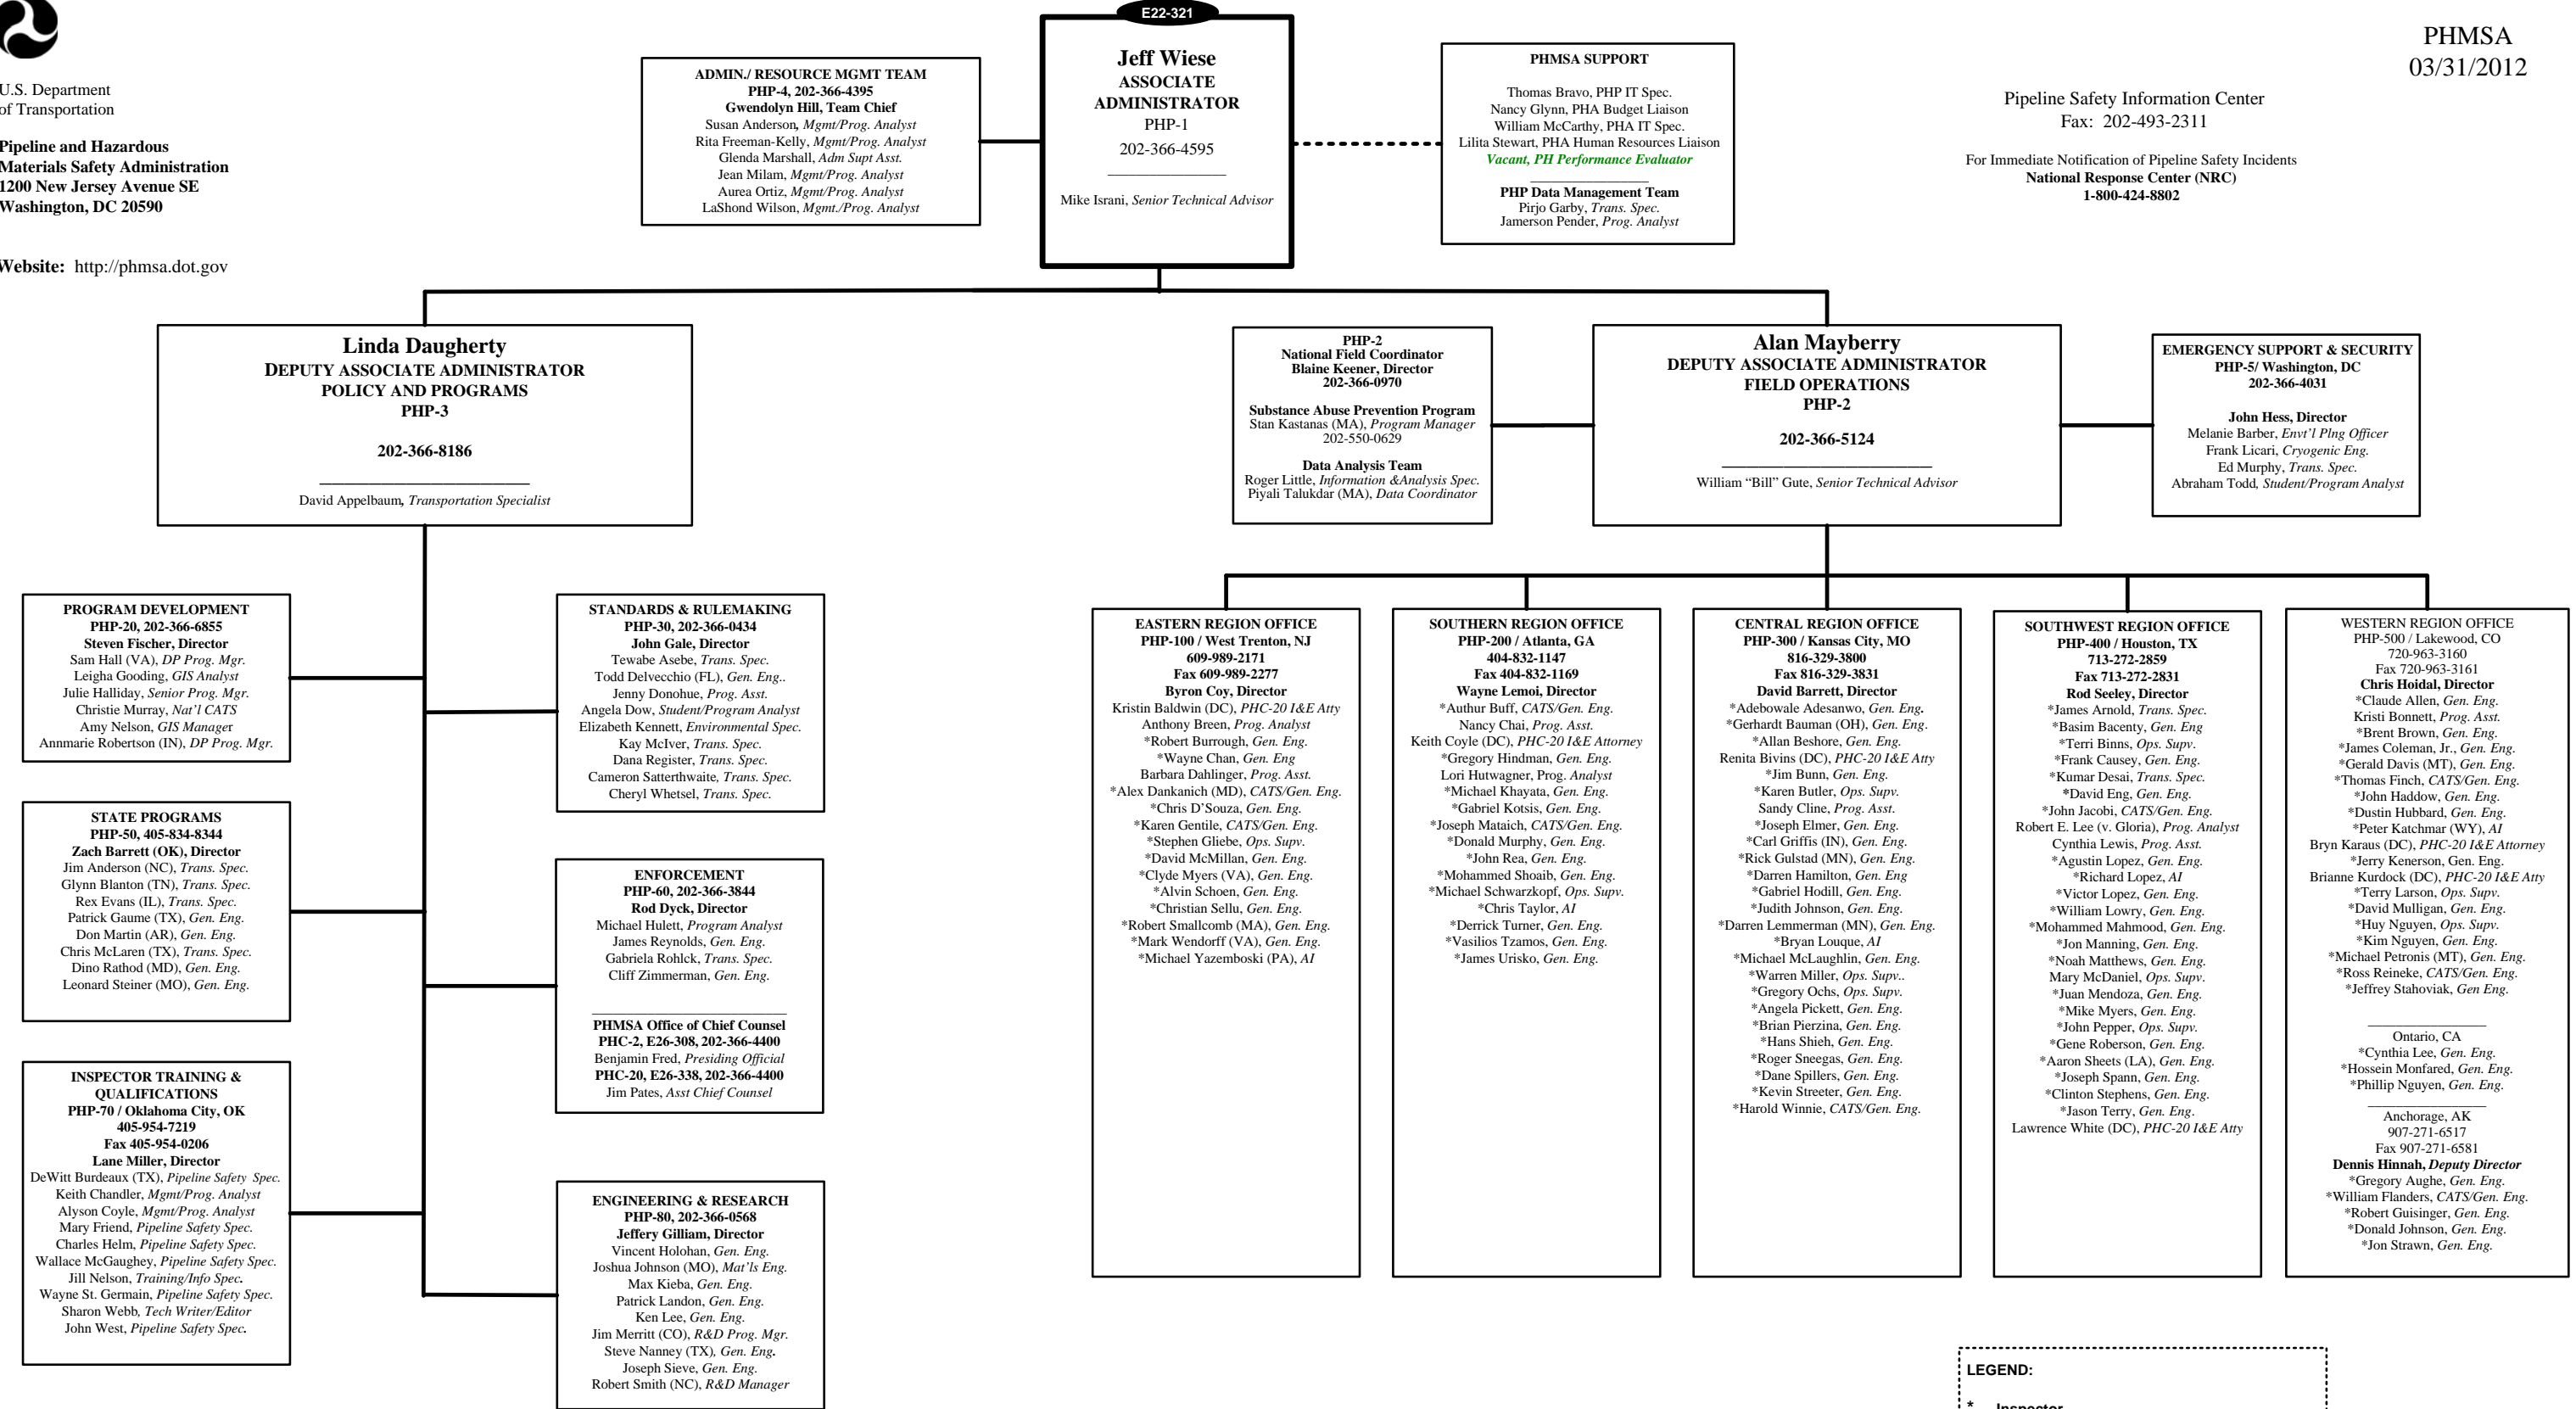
U.S. Department of Transportation

Pipeline and Hazardous Materials Safety Administration
1200 New Jersey Avenue SE
Washington, DC 20590

Website: http://phmsa.dot.gov

E22-321

ADMIN./ RESOURCE MGMT TEAM
PHP-4, 202-366-4395
Gwendolyn Hill, Team Chief
Susan Anderson, Mgmt/Prog. Analyst
Rita Freeman-Kelly, Mgmt/Prog. Analyst
Glenda Marshall, Adm Supt Asst.
Jean Milam, Mgmt/Prog. Analyst
Aurea Ortiz, Mgmt/Prog. Analyst
LaShond Wilson, Mgmt./Prog. Analyst

Jeff Wiese
ASSOCIATE ADMINISTRATOR
PHP-1
202-366-4595
Mike Israni, Senior Technical Advisor

PHMSA SUPPORT
Thomas Bravo, PHP IT Spec.
Nancy Glynn, PHA Budget Liaison
William McCarthy, PHA IT Spec.
Lilita Stewart, PHA Human Resources Liaison
Vacant, PH Performance Evaluator
PHP Data Management Team
Pirjo Garby, Trans. Spec.
Jamerson Pender, Prog. Analyst

PHMSA
03/31/2012

Pipeline Safety Information Center
Fax: 202-493-2311

For Immediate Notification of Pipeline Safety Incidents
National Response Center (NRC)
1-800-424-8802

Linda Daugherty
DEPUTY ASSOCIATE ADMINISTRATOR
POLICY AND PROGRAMS
PHP-3
202-366-8186
David Appelbaum, Transportation Specialist

PHP-2
National Field Coordinator
Blaine Keener, Director
202-366-0970
Substance Abuse Prevention Program
Stan Kastanas (MA), Program Manager
202-550-0629
Data Analysis Team
Roger Little, Information &Analysis Spec.
Piyali Talukdar (MA), Data Coordinator

Alan Mayberry
DEPUTY ASSOCIATE ADMINISTRATOR
FIELD OPERATIONS
PHP-2
202-366-5124
William "Bill" Gute, Senior Technical Advisor

EMERGENCY SUPPORT & SECURITY
PHP-5/ Washington, DC
202-366-4031
John Hess, Director
Melanie Barber, Envt'l Plng Officer
Frank Licari, Cryogenic Eng.
Ed Murphy, Trans. Spec.
Abraham Todd, Student/Program Analyst

PROGRAM DEVELOPMENT
PHP-20, 202-366-6855
Steven Fischer, Director
Sam Hall (VA), DP Prog. Mgr.
Leigha Gooding, GIS Analyst
Julie Halliday, Senior Prog. Mgr.
Christie Murray, Nat'l CATS
Amy Nelson, GIS Manager
Annmarie Robertson (IN), DP Prog. Mgr.

STATE PROGRAMS
PHP-50, 405-834-8344
Zach Barrett (OK), Director
Jim Anderson (NC), Trans. Spec.
Glynn Blanton (TN), Trans. Spec.
Rex Evans (IL), Trans. Spec.
Patrick Gaume (TX), Gen. Eng.
Don Martin (AR), Gen. Eng.
Chris McLaren (TX), Trans. Spec.
Dino Rathod (MD), Gen. Eng.
Leonard Steiner (MO), Gen. Eng.

INSPECTOR TRAINING & QUALIFICATIONS
PHP-70 / Oklahoma City, OK
405-954-7219
Fax 405-954-0206
Lane Miller, Director
DeWitt Burdeaux (TX), Pipeline Safety Spec.
Keith Chandler, Mgmt/Prog. Analyst
Alyson Coyle, Mgmt/Prog. Analyst
Mary Friend, Pipeline Safety Spec.
Charles Helm, Pipeline Safety Spec.
Wallace McGaughey, Pipeline Safety Spec.
Jill Nelson, Training/Info Spec.
Wayne St. Germain, Pipeline Safety Spec.
Sharon Webb, Tech Writer/Editor
John West, Pipeline Safety Spec.

STANDARDS & RULEMAKING
PHP-30, 202-366-0434
John Gale, Director
Tewabe Asebe, Trans. Spec.
Todd Delvecchio (FL), Gen. Eng..
Jenny Donohue, Prog. Asst.
Angela Dow, Student/Program Analyst
Elizabeth Kennett, Environmental Spec.
Kay McIver, Trans. Spec.
Dana Register, Trans. Spec.
Cameron Satterthwaite, Trans. Spec.
Cheryl Whetsel, Trans. Spec.

ENFORCEMENT
PHP-60, 202-366-3844
Rod Dyck, Director
Michael Hulett, Program Analyst
James Reynolds, Gen. Eng.
Gabriela Rohlck, Trans. Spec.
Cliff Zimmerman, Gen. Eng.
PHMSA Office of Chief Counsel
PHC-2, E26-308, 202-366-4400
Benjamin Fred, Presiding Official
PHC-20, E26-338, 202-366-4400
Jim Pates, Asst Chief Counsel

ENGINEERING & RESEARCH
PHP-80, 202-366-0568
Jeffery Gilliam, Director
Vincent Holohan, Gen. Eng.
Joshua Johnson (MO), Mat'ls Eng.
Max Kieba, Gen. Eng.
Patrick Landon, Gen. Eng.
Ken Lee, Gen. Eng.
Jim Merritt (CO), R&D Prog. Mgr.
Steve Nanney (TX), Gen. Eng.
Joseph Sieve, Gen. Eng.
Robert Smith (NC), R&D Manager

EASTERN REGION OFFICE
PHP-100 / West Trenton, NJ
609-989-2171
Fax 609-989-2277
Byron Coy, Director
Kristin Baldwin (DC), PHC-20 I&E Atty
Anthony Breen, Prog. Analyst
*Robert Burrough, Gen. Eng.
*Wayne Chan, Gen. Eng
Barbara Dahlinger, Prog. Asst.
*Alex Dankanich (MD), CATS/Gen. Eng.
*Chris D'Souza, Gen. Eng.
*Karen Gentile, CATS/Gen. Eng.
*Stephen Gliebe, Ops. Supv.
*David McMillan, Gen. Eng.
*Clyde Myers (VA), Gen. Eng.
*Alvin Schoen, Gen. Eng.
*Christian Sellu, Gen. Eng.
*Robert Smallcomb (MA), Gen. Eng.
*Mark Wendorff (VA), Gen. Eng.
*Michael Yazemboski (PA), AI

SOUTHERN REGION OFFICE
PHP-200 / Atlanta, GA
404-832-1147
Fax 404-832-1169
Wayne Lemoi, Director
*Authur Buff, CATS/Gen. Eng.
Nancy Chai, Prog. Asst.
Keith Coyle (DC), PHC-20 I&E Attorney
*Gregory Hindman, Gen. Eng.
Lori Hutwagner, Prog. Analyst
*Michael Khayata, Gen. Eng.
*Gabriel Kotsis, Gen. Eng.
*Joseph Mataich, CATS/Gen. Eng.
*Donald Murphy, Gen. Eng.
*John Rea, Gen. Eng.
*Mohammed Shoaib, Gen. Eng.
*Michael Schwarzkopf, Ops. Supv.
*Chris Taylor, AI
*Derrick Turner, Gen. Eng.
*Vasilios Tzamos, Gen. Eng.
*James Urisko, Gen. Eng.

CENTRAL REGION OFFICE
PHP-300 / Kansas City, MO
816-329-3800
Fax 816-329-3831
David Barrett, Director
*Adebowale Adesanwo, Gen. Eng.
*Gerhardt Bauman (OH), Gen. Eng.
*Allan Beshore, Gen. Eng.
Renita Bivins (DC), PHC-20 I&E Atty
*Jim Bunn, Gen. Eng.
*Karen Butler, Ops. Supv.
Sandy Cline, Prog. Asst.
*Joseph Elmer, Gen. Eng.
*Carl Griffis (IN), Gen. Eng.
*Rick Gulstad (MN), Gen. Eng.
*Darren Hamilton, Gen. Eng
*Gabriel Hodill, Gen. Eng.
*Judith Johnson, Gen. Eng.
*Darren Lemmerman (MN), Gen. Eng.
*Bryan Louque, AI
*Michael McLaughlin, Gen. Eng.
*Warren Miller, Ops. Supv..
*Gregory Ochs, Ops. Supv.
*Angela Pickett, Gen. Eng.
*Brian Pierzina, Gen. Eng.
*Hans Shieh, Gen. Eng.
*Roger Sneegas, Gen. Eng.
*Dane Spillers, Gen. Eng.
*Kevin Streeter, Gen. Eng.
*Harold Winnie, CATS/Gen. Eng.

SOUTHWEST REGION OFFICE
PHP-400 / Houston, TX
713-272-2859
Fax 713-272-2831
Rod Seeley, Director
*James Arnold, Trans. Spec.
*Basim Bacenty, Gen. Eng
*Terri Binns, Ops. Supv.
*Frank Causey, Gen. Eng.
*Kumar Desai, Trans. Spec.
*David Eng, Gen. Eng.
*John Jacobi, CATS/Gen. Eng.
Robert E. Lee (v. Gloria), Prog. Analyst
Cynthia Lewis, Prog. Asst.
*Agustin Lopez, Gen. Eng.
*Richard Lopez, AI
*Victor Lopez, Gen. Eng.
*William Lowry, Gen. Eng.
*Mohammed Mahmood, Gen. Eng.
*Jon Manning, Gen. Eng.
*Noah Matthews, Gen. Eng.
Mary McDaniel, Ops. Supv.
*Juan Mendoza, Gen. Eng.
*Mike Myers, Gen. Eng.
*John Pepper, Ops. Supv.
*Gene Roberson, Gen. Eng.
*Aaron Sheets (LA), Gen. Eng.
*Joseph Spann, Gen. Eng.
*Clinton Stephens, Gen. Eng.
*Jason Terry, Gen. Eng.
Lawrence White (DC), PHC-20 I&E Atty

WESTERN REGION OFFICE
PHP-500 / Lakewood, CO
720-963-3160
Fax 720-963-3161
Chris Hoidal, Director
*Claude Allen, Gen. Eng.
Kristi Bonnett, Prog. Asst.
*Brent Brown, Gen. Eng.
*James Coleman, Jr., Gen. Eng.
*Gerald Davis (MT), Gen. Eng.
*Thomas Finch, CATS/Gen. Eng.
*John Haddow, Gen. Eng.
*Dustin Hubbard, Gen. Eng.
*Peter Katchmar (WY), AI
Bryn Karaus (DC), PHC-20 I&E Attorney
*Jerry Kenerson, Gen. Eng.
Brianne Kurdock (DC), PHC-20 I&E Atty
*Terry Larson, Ops. Supv.
*David Mulligan, Gen. Eng.
*Huy Nguyen, Ops. Supv.
*Kim Nguyen, Gen. Eng.
*Michael Petronis (MT), Gen. Eng.
*Ross Reineke, CATS/Gen. Eng.
*Jeffrey Stahoviak, Gen Eng.
Ontario, CA
*Cynthia Lee, Gen. Eng.
*Hossein Monfared, Gen. Eng.
*Phillip Nguyen, Gen. Eng.
Anchorage, AK
907-271-6517
Fax 907-271-6581
Dennis Hinnah, Deputy Director
*Gregory Aughe, Gen. Eng.
*William Flanders, CATS/Gen. Eng.
*Robert Guisinger, Gen. Eng.
*Donald Johnson, Gen. Eng.
*Jon Strawn, Gen. Eng.

LEGEND:
* Inspector